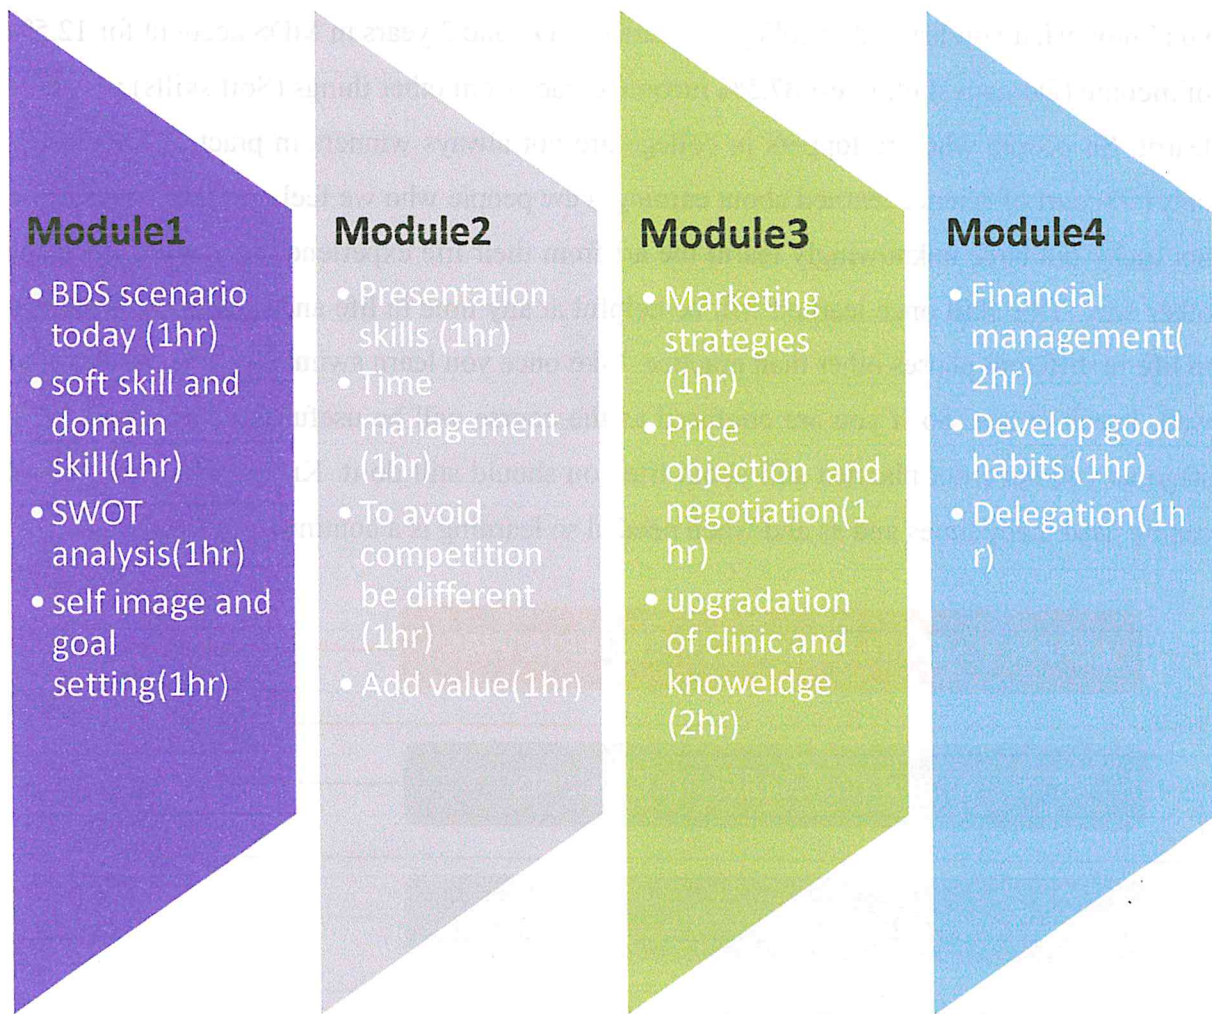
Module1

- BDS scenario today (1hr)
- soft skill and domain skill(1hr)
- SWOT analysis(1hr)
- self image and goal setting(1hr)

Module2

- Presentation skills (1hr)
- Time management (1hr)
- To avoid competition be different (1hr)
- Add value(1hr)

Module3

- Marketing strategies (1hr)
- Price objection and negotiation(1hr)
- upgradation of clinic and knoweldge (2hr)

Module4

- Financial management(2hr)
- Develop good habits (1hr)
- Delegation(1hr)